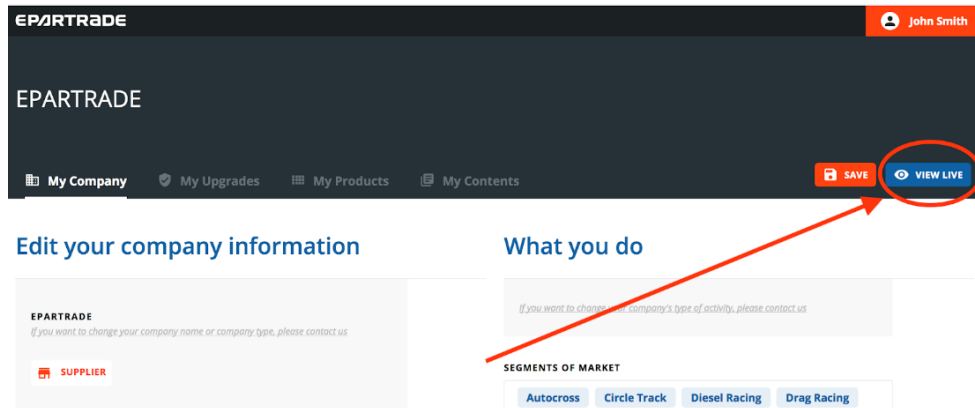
EPARTRADE

John Smith

EPARTRADE

My Company My Upgrades My Products My Contents

SAVE VIEW LIVE

Edit your company information

EPARTRADE

If you want to change your company name or company type, please contact us

SUPPLIER

What you do

If you want to change your company's type of activity, please contact us

SEGMENTS OF MARKET

Autocross Circle Track Diesel Racing Drag Racing